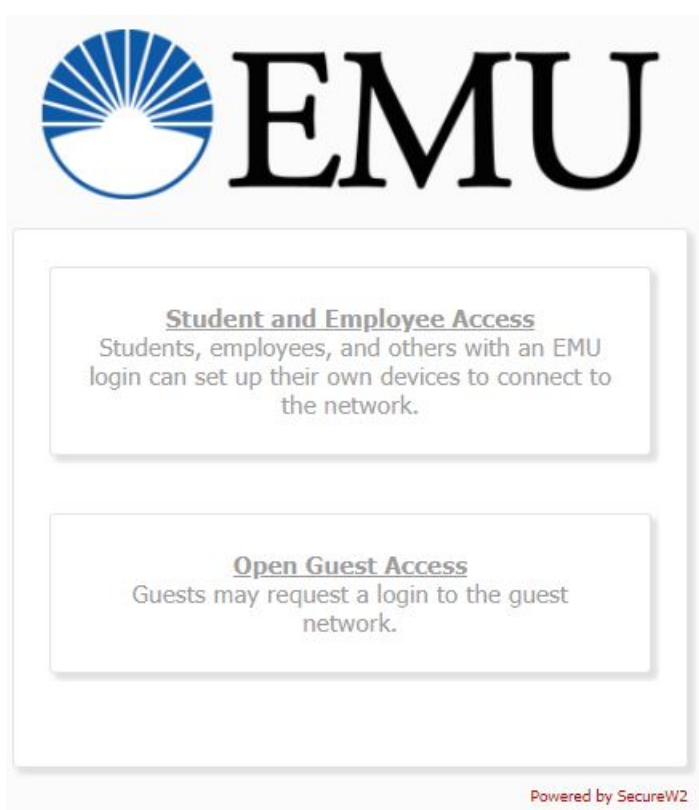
EMU

Student and Employee Access
Students, employees, and others with an EMU login can set up their own devices to connect to the network.

Open Guest Access
Guests may request a login to the guest network.

Powered by SecureW2